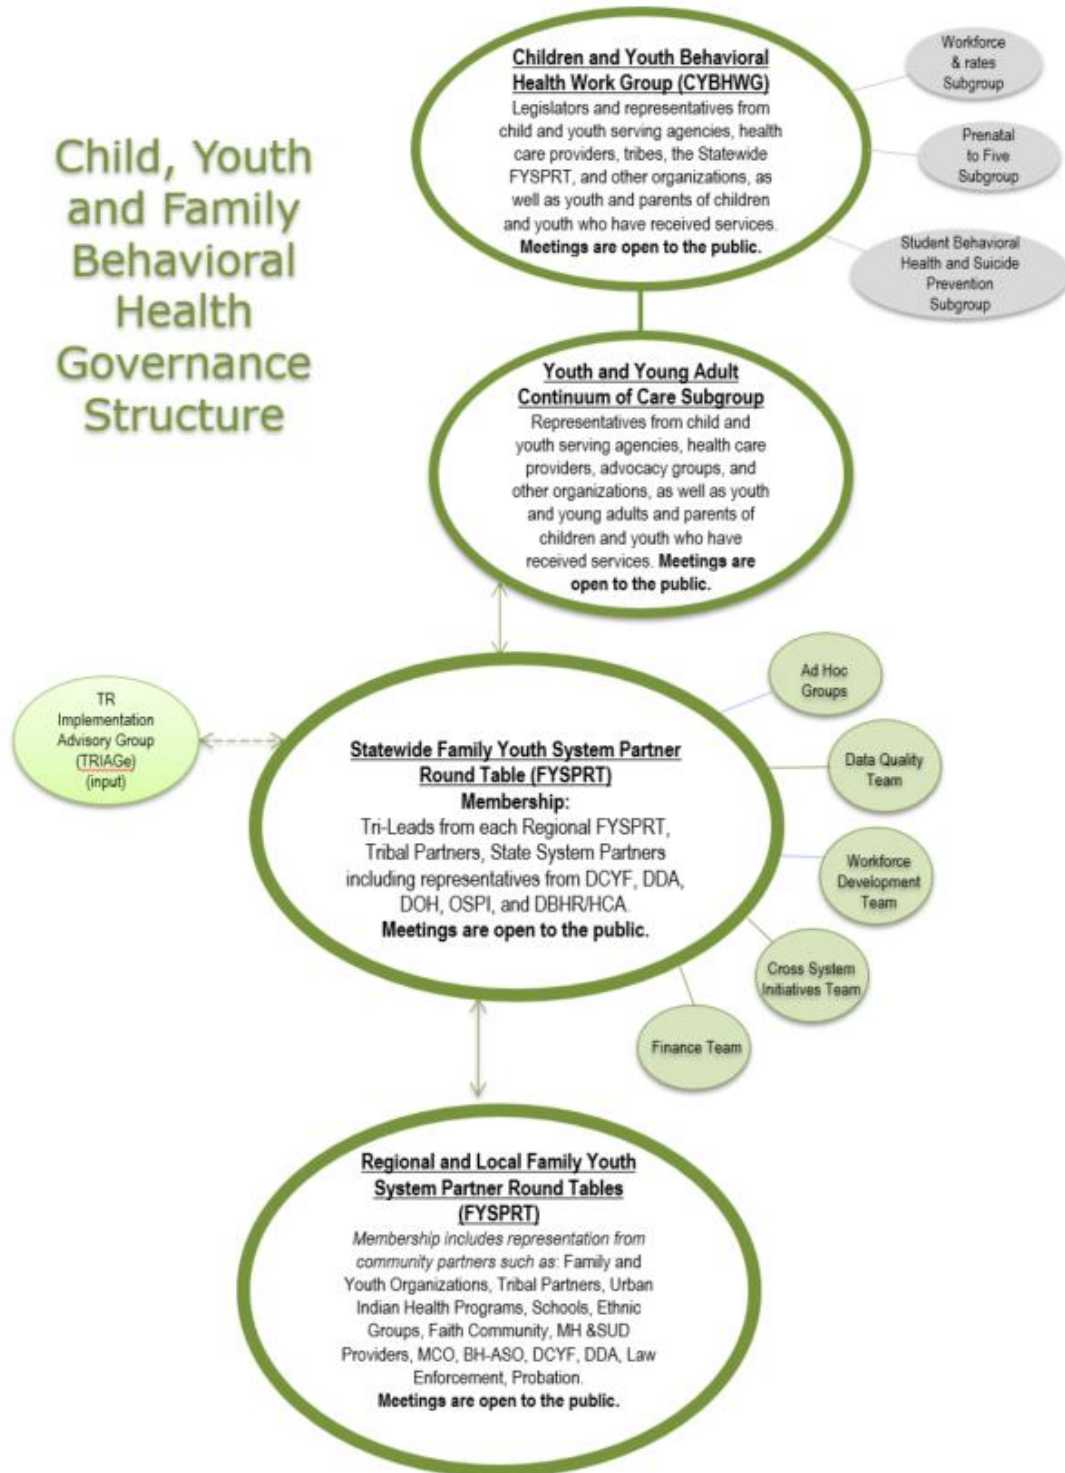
Child, Youth and Family Behavioral Health Governance Structure

Children and Youth Behavioral Health Work Group (CYBHWG)
Legislators and representatives from child and youth serving agencies, health care providers, tribes, the Statewide FYSPRT, and other organizations, as well as youth and parents of children and youth who have received services. **Meetings are open to the public.**

Workforce & rates Subgroup

Prenatal to Five Subgroup

Student Behavioral Health and Suicide Prevention Subgroup

Youth and Young Adult Continuum of Care Subgroup
Representatives from child and youth serving agencies, health care providers, advocacy groups, and other organizations, as well as youth and young adults and parents of children and youth who have received services. **Meetings are open to the public.**

TR Implementation Advisory Group (TRIAGe) (input)

Statewide Family Youth System Partner Round Table (FYSPRT)
**Membership:**
Tri-Leads from each Regional FYSPRT, Tribal Partners, State System Partners including representatives from DCYF, DDA, DOH, OSPI, and DBHR/HCA.
**Meetings are open to the public.**

Ad Hoc Groups

Data Quality Team

Workforce Development Team

Cross System Initiatives Team

Finance Team

Regional and Local Family Youth System Partner Round Tables (FYSPRT)
*Membership includes representation from community partners such as:* Family and Youth Organizations, Tribal Partners, Urban Indian Health Programs, Schools, Ethnic Groups, Faith Community, MH &SUD Providers, MCO, BH-ASO, DCYF, DDA, Law Enforcement, Probation.
**Meetings are open to the public.**